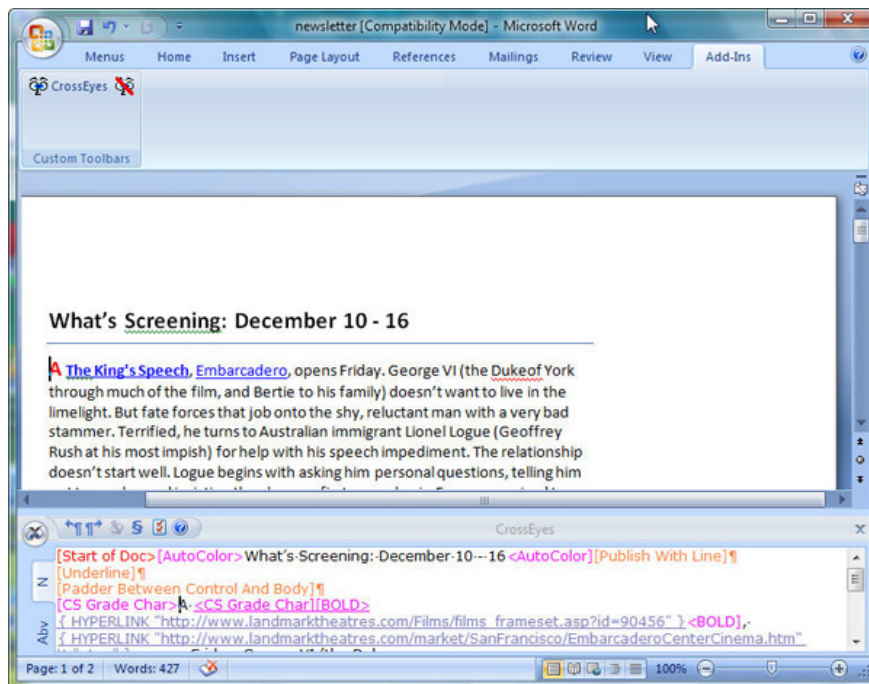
newsletter [Compatibility Mode] - Microsoft Word

Menus Home Insert Page Layout References Mailings Review View Add-Ins

CrossEyes

Custom Toolbars

What's Screening: December 10 - 16

A The King's Speech, Embarcadero, opens Friday. George VI (the Dukeof York through much of the film, and Bertie to his family) doesn't want to live in the limelight. But fate forces that job onto the shy, reluctant man with a very bad stammer. Terrified, he turns to Australian immigrant Lionel Logue (Geoffrey Rush at his most impish) for help with his speech impediment. The relationship doesn't start well. Logue begins with asking him personal questions, telling him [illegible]

CrossEyes

[Start of Doc>[AutoColor>What's·Screening:·December·10·–·16<AutoColor][Publish With Line]¶
[Underline]¶
[Padder Between Control And Body]¶
[CS Grade Char>A·<CS Grade Char][BOLD>
{ HYPERLINK "http://www.landmarktheatres.com/Films/films_frameset.asp?id=90456" }<BOLD],·
{ HYPERLINK "http://www.landmarktheatres.com/market/SanFrancisco/EmbarcaderoCenterCinema.htm"
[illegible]

Page: 1 of 2 Words: 427 100%